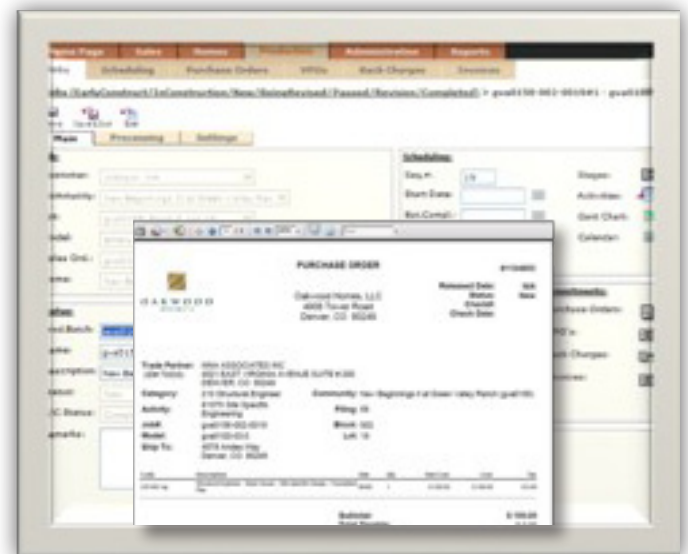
Home Page Sales Homes Production Administration Reports

Jobs Scheduling Purchase Orders VPOs Back Charges Invoices

Jobs (LotsConstruct/InConstruction/New/BeingRevised/Passed/Revision/Completed) > goal150-002-001041 - goal15

Main Processing Settings

Scheduling:

Seq.#: 19

Start Date:

Stages:

Activities:

Gant Chart:

Calendar:

PURCHASE ORDER

OAKWOOD HOMES

Oakwood Homes, LLC
4908 Tower Road
Denver, CO 80249

Released Date:
Status: New
Check Date:

Trade Partner:

Category:

Activity: Engineering

Job#:

Model:

Ship To:

Community:

Filing:

Block:

Lot:

Purchase Orders:

Back Charges:

Subtotal